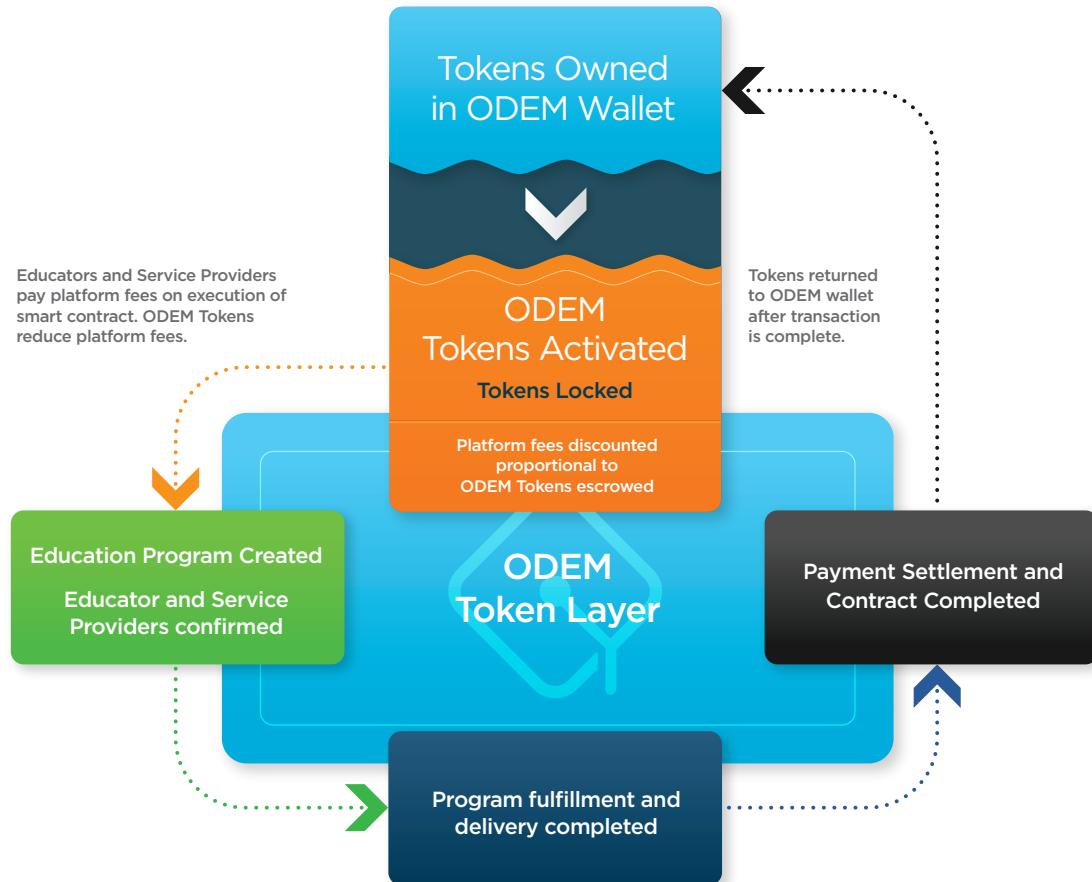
Tokens Owned in ODEM Wallet

ODEM Tokens Activated

Tokens Locked

Platform fees discounted proportional to ODEM Tokens escrowed

Educators and Service Providers pay platform fees on execution of smart contract. ODEM Tokens reduce platform fees.

Tokens returned to ODEM wallet after transaction is complete.

Education Program Created

Educator and Service Providers confirmed

ODEM Token Layer

Payment Settlement and Contract Completed

Program fulfillment and delivery completed